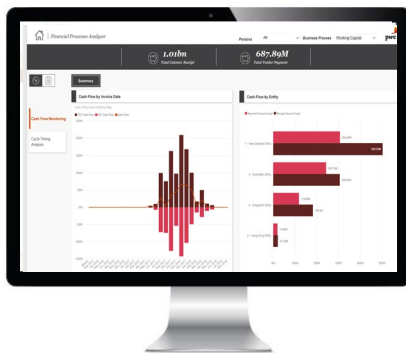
Financial Processes Analyser

Persona All Business Process Working Capital pwc

1.01bn
Total Customer Receipt

687.89M
Total Vendor Payment

Summary

Cash Flow Monitoring

Cycle Timing Analysis

Cash Flow by Invoice Date

Cash Flow by Entity

1 - Vera Cosmetics (HQ)

2 - Australian (AU)

3 - Singapore (SG)

4 - Hong Kong (HK)

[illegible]